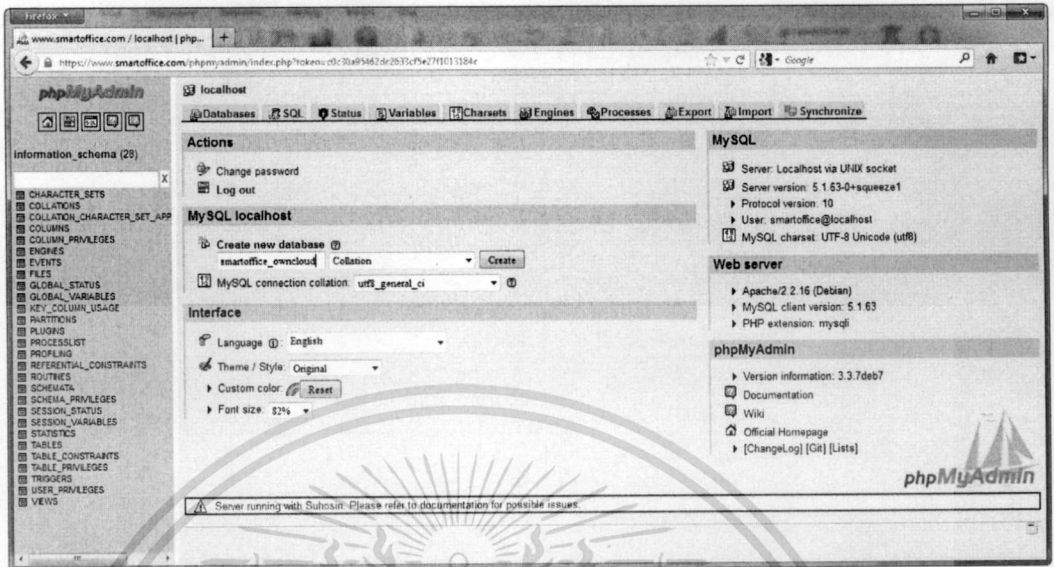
Firefox

www.smartoffice.com / localhost | php... +

https://www.smartoffice.com/phpmyadmin/index.php?token=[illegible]

Google

phpMyAdmin

information_schema (28)

CHARACTER_SETS
COLLATIONS
COLLATION_CHARACTER_SET_APP
COLUMNS
COLUMN_PRIVILEGES
ENGINES
EVENTS
FILES
GLOBAL_STATUS
GLOBAL_VARIABLES
KEY_COLUMN_USAGE
PARTITIONS
PLUGINS
PROCESSLIST
PROFILING
REFERENTIAL_CONSTRAINTS
ROUTINES
SCHEMATA
SCHEMA_PRIVILEGES
SESSION_STATUS
SESSION_VARIABLES
STATISTICS
TABLES
TABLE_CONSTRAINTS
TABLE_PRIVILEGES
TRIGGERS
USER_PRIVILEGES
VIEWS

localhost

Databases SQL Status Variables Charsets Engines Processes Export Import Synchronize

Actions

Change password
Log out

MySQL localhost

Create new database
smartoffice_owncloud Collation Create
MySQL connection collation: utf8_general_ci

Interface

Language: English
Theme / Style: Original
Custom color: Reset
Font size: 82%

MySQL

Server: Localhost via UNIX socket
Server version: 5.1.63-0+squeeze1
Protocol version: 10
User: smartoffice@localhost
MySQL charset: UTF-8 Unicode (utf8)

Web server

Apache/2.2.16 (Debian)
MySQL client version: 5.1.63
PHP extension: mysqli

phpMyAdmin

Version information: 3.3.7deb7
Documentation
Wiki
Official Homepage
[ChangeLog] [Git] [Lists]

phpMyAdmin

Server running with Suhosin. Please refer to documentation for possible issues.